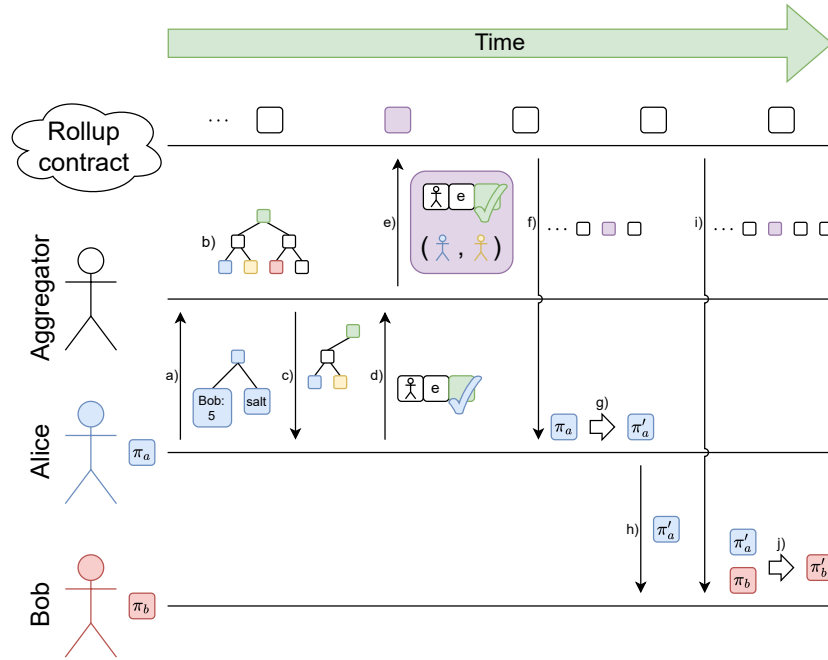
Time

Rollup contract

...

Aggregator

b)

e)

e

( , )

f) ...

i) ...

Alice

$\pi_a$

a)

Bob: 5

salt

c)

d)

e

$\pi_a$

g)

$\pi'_a$

Bob

$\pi_b$

h)

$\pi'_a$

$\pi'_a$

$\pi_b$

j)

$\pi'_b$